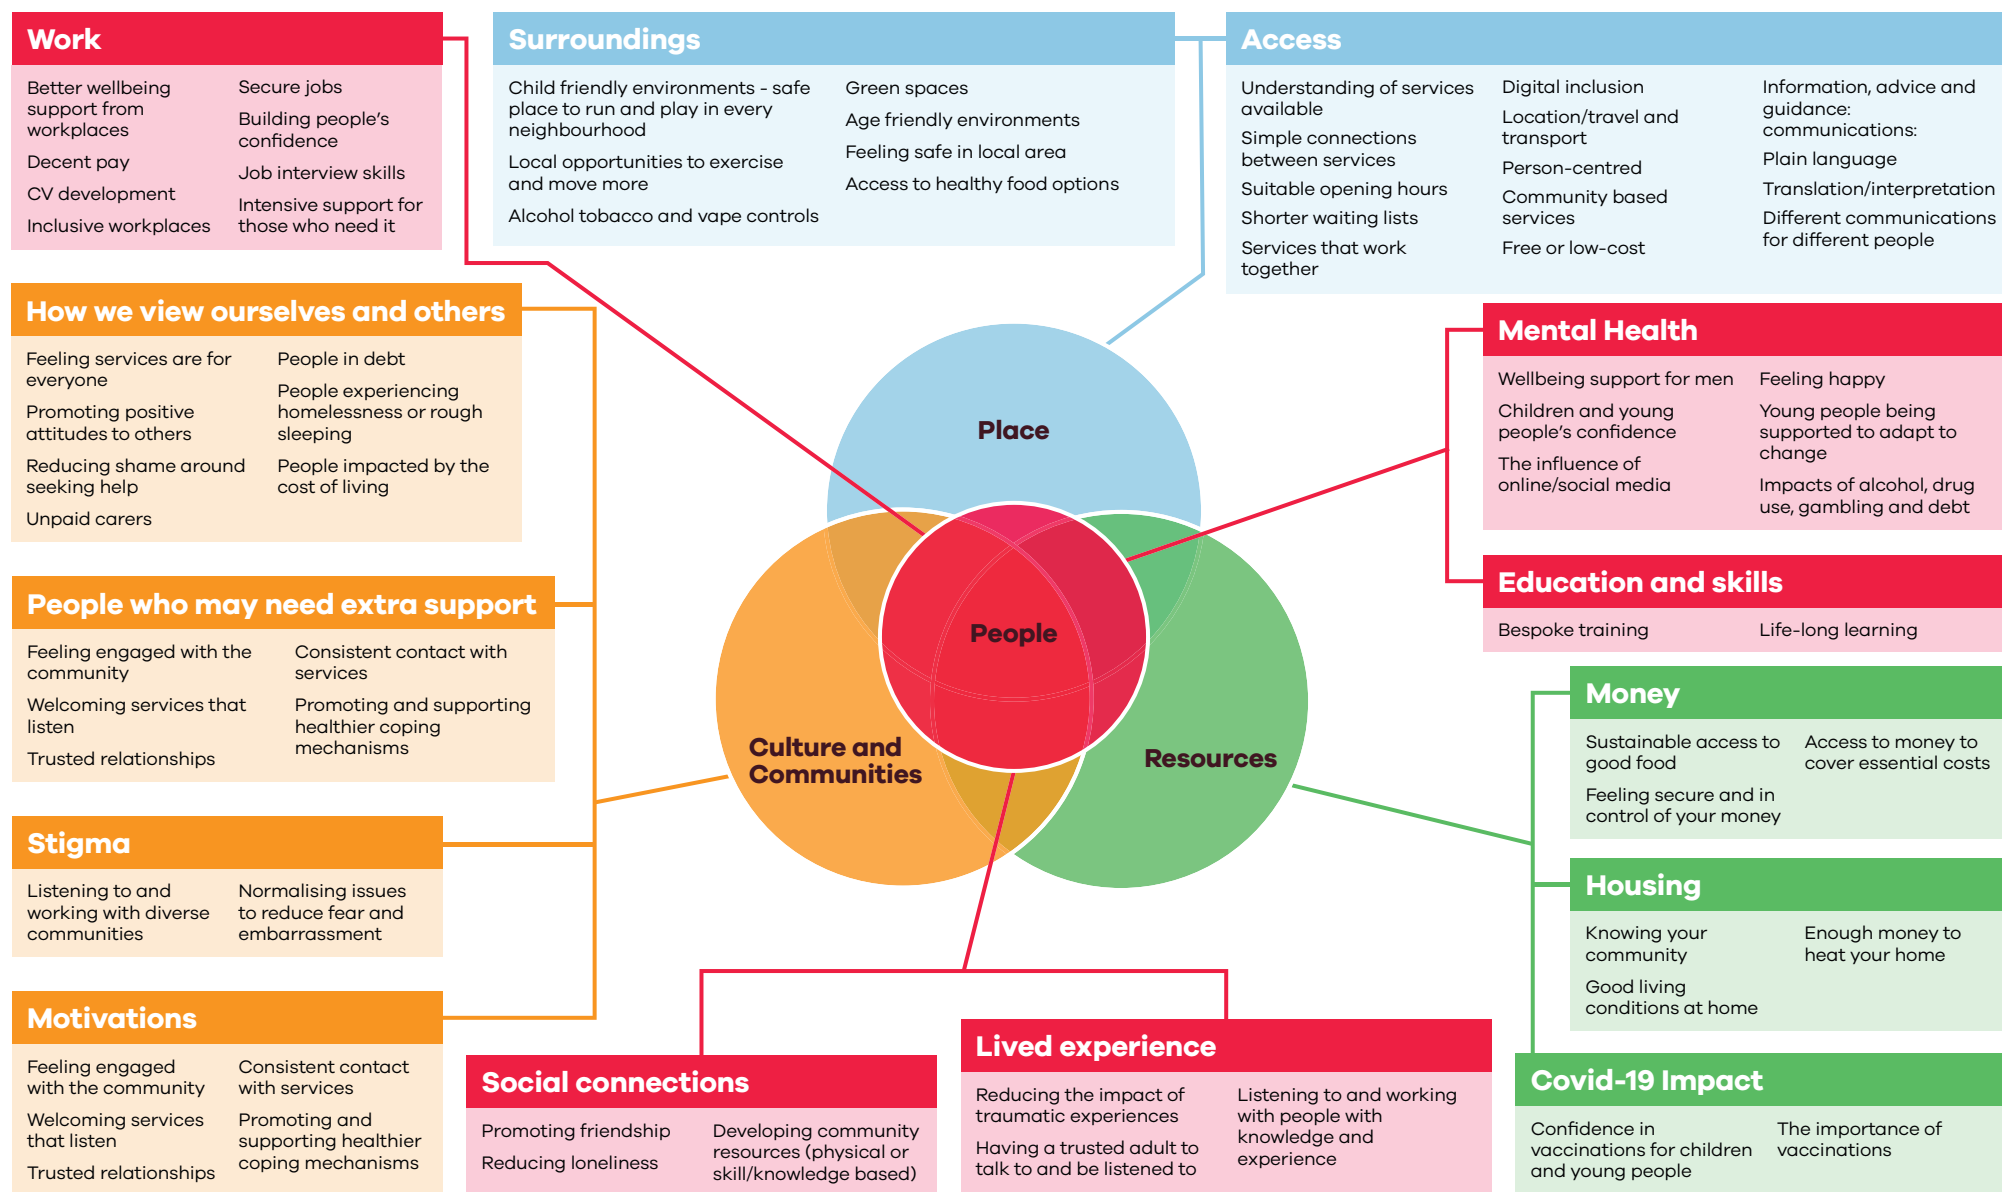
Work

Better wellbeing support from workplaces

Decent pay

CV development

Inclusive workplaces

Secure jobs

Building people's confidence

Job interview skills

Intensive support for those who need it

Surroundings

Child friendly environments - safe place to run and play in every neighbourhood

Local opportunities to exercise and move more

Alcohol tobacco and vape controls

Green spaces

Age friendly environments

Feeling safe in local area

Access to healthy food options

Access

Understanding of services available

Simple connections between services

Suitable opening hours

Shorter waiting lists

Services that work together

Digital inclusion

Location/travel and transport

Person-centred

Community based services

Free or low-cost

Information, advice and guidance: communications:

Plain language

Translation/interpretation

Different communications for different people

How we view ourselves and others

Feeling services are for everyone

Promoting positive attitudes to others

Reducing shame around seeking help

Unpaid carers

People in debt

People experiencing homelessness or rough sleeping

People impacted by the cost of living

Mental Health

Wellbeing support for men

Children and young people's confidence

The influence of online/social media

Feeling happy

Young people being supported to adapt to change

Impacts of alcohol, drug use, gambling and debt

Place

People

Culture and Communities

Resources

People who may need extra support

Feeling engaged with the community

Welcoming services that listen

Trusted relationships

Consistent contact with services

Promoting and supporting healthier coping mechanisms

Education and skills

Bespoke training

Life-long learning

Money

Sustainable access to good food

Feeling secure and in control of your money

Access to money to cover essential costs

Stigma

Listening to and working with diverse communities

Normalising issues to reduce fear and embarrassment

Housing

Knowing your community

Good living conditions at home

Enough money to heat your home

Motivations

Feeling engaged with the community

Welcoming services that listen

Trusted relationships

Consistent contact with services

Promoting and supporting healthier coping mechanisms

Social connections

Promoting friendship

Reducing loneliness

Developing community resources (physical or skill/knowledge based)

Lived experience

Reducing the impact of traumatic experiences

Having a trusted adult to talk to and be listened to

Listening to and working with people with knowledge and experience

Covid-19 Impact

Confidence in vaccinations for children and young people

The importance of vaccinations